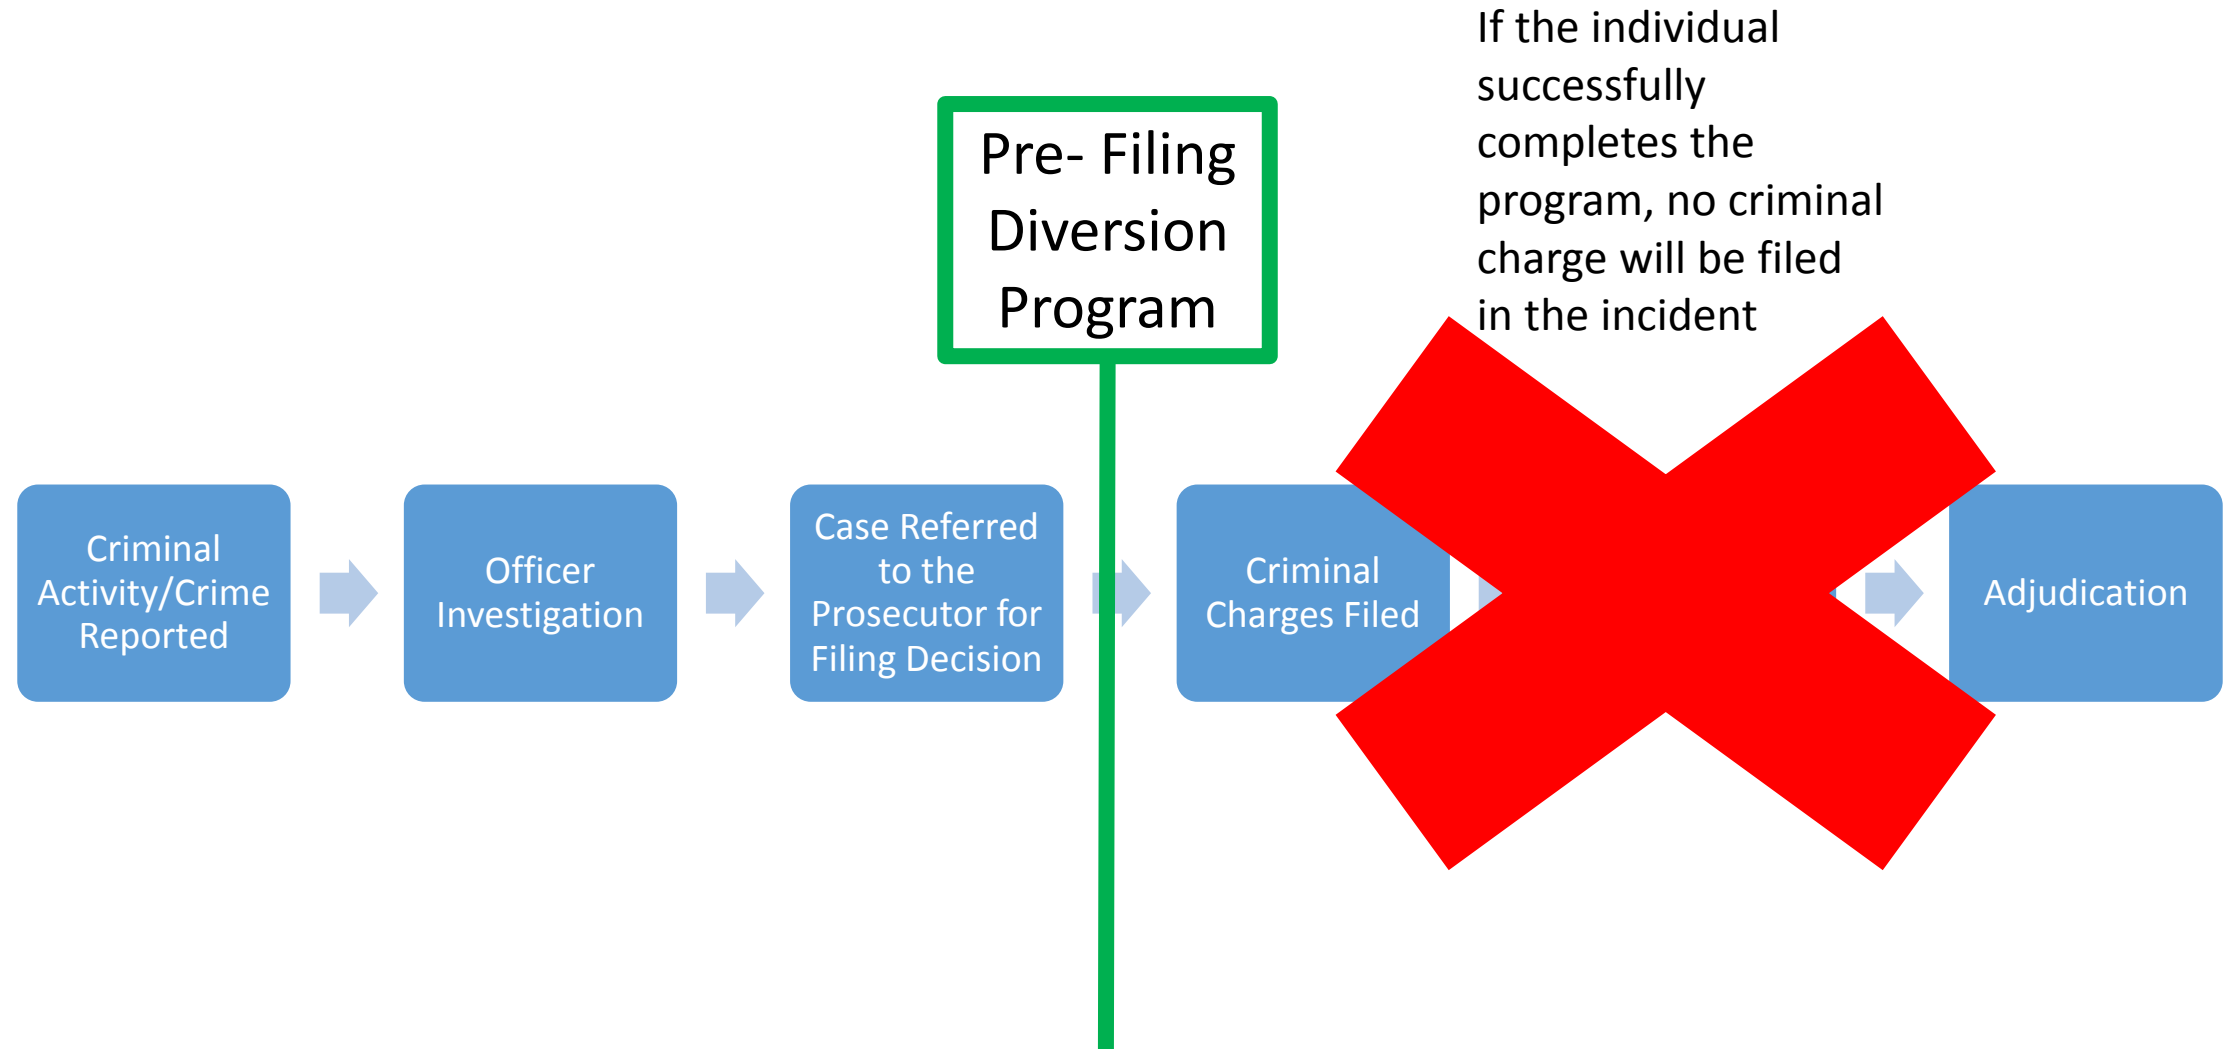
If the individual successfully completes the program, no criminal charge will be filed in the incident

Pre- Filing Diversion Program

Criminal Activity/Crime Reported

Officer Investigation

Case Referred to the Prosecutor for Filing Decision

Criminal Charges Filed

Adjudication